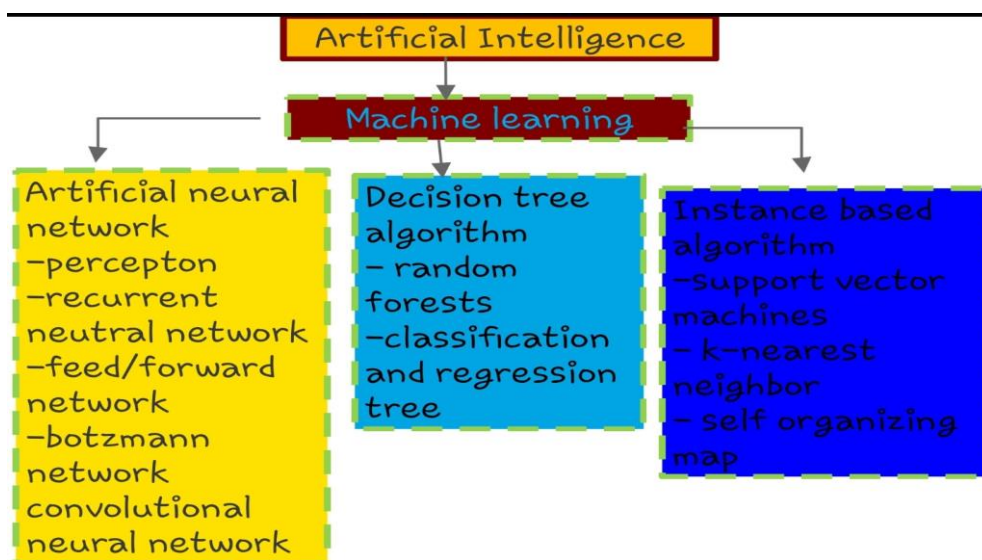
Artificial Intelligence

Machine learning

Artificial neural network
-percepton
-recurrent neutral network
-feed/forward network
-botzmann network
convolutional neural network

Decision tree algorithm
- random forests
-classification and regression tree

Instance based algorithm
-support vector machines
- k-nearest neighbor
- self organizing map